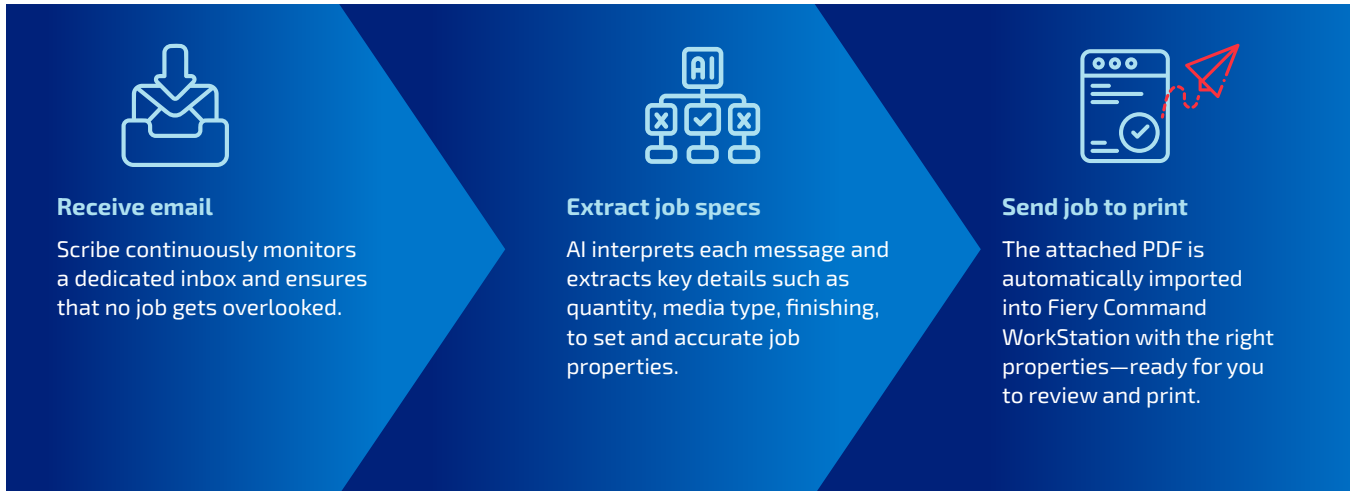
Receive email

Scribe continuously monitors a dedicated inbox and ensures that no job gets overlooked.

AI

Extract job specs

AI interprets each message and extracts key details such as quantity, media type, finishing, to set and accurate job properties.

Send job to print

The attached PDF is automatically imported into Fiery Command WorkStation with the right properties—ready for you to review and print.